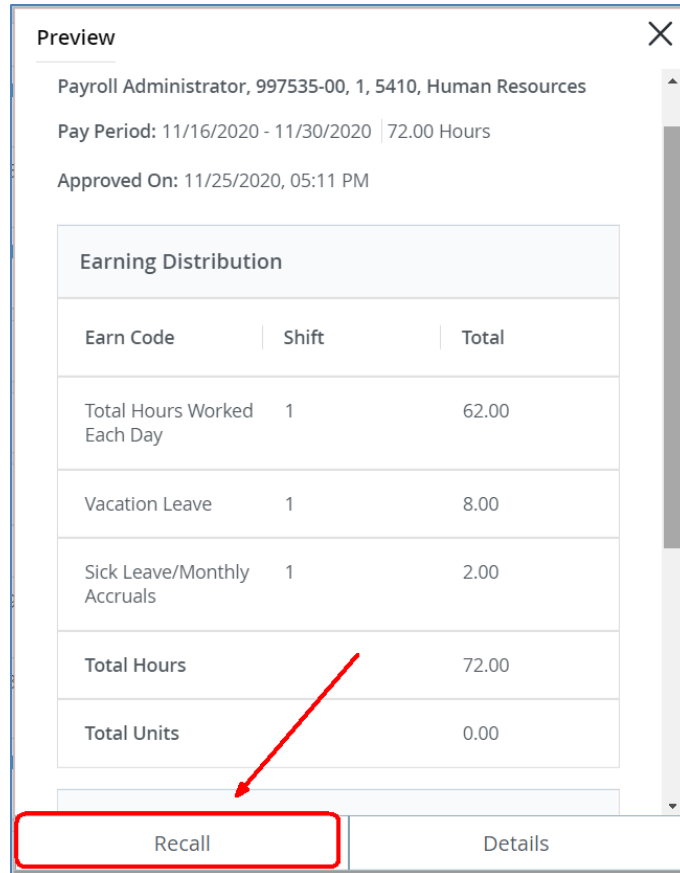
Preview

Payroll Administrator, 997535-00, 1, 5410, Human Resources

Pay Period: 11/16/2020 - 11/30/2020 | 72.00 Hours

Approved On: 11/25/2020, 05:11 PM

Earning Distribution

| Earn Code | Shift | Total |
|---|---|---|
| Total Hours Worked Each Day | 1 | 62.00 |
| Vacation Leave | 1 | 8.00 |
| Sick Leave/Monthly Accruals | 1 | 2.00 |
| Total Hours | | 72.00 |
| Total Units | | 0.00 |

Recall

Details